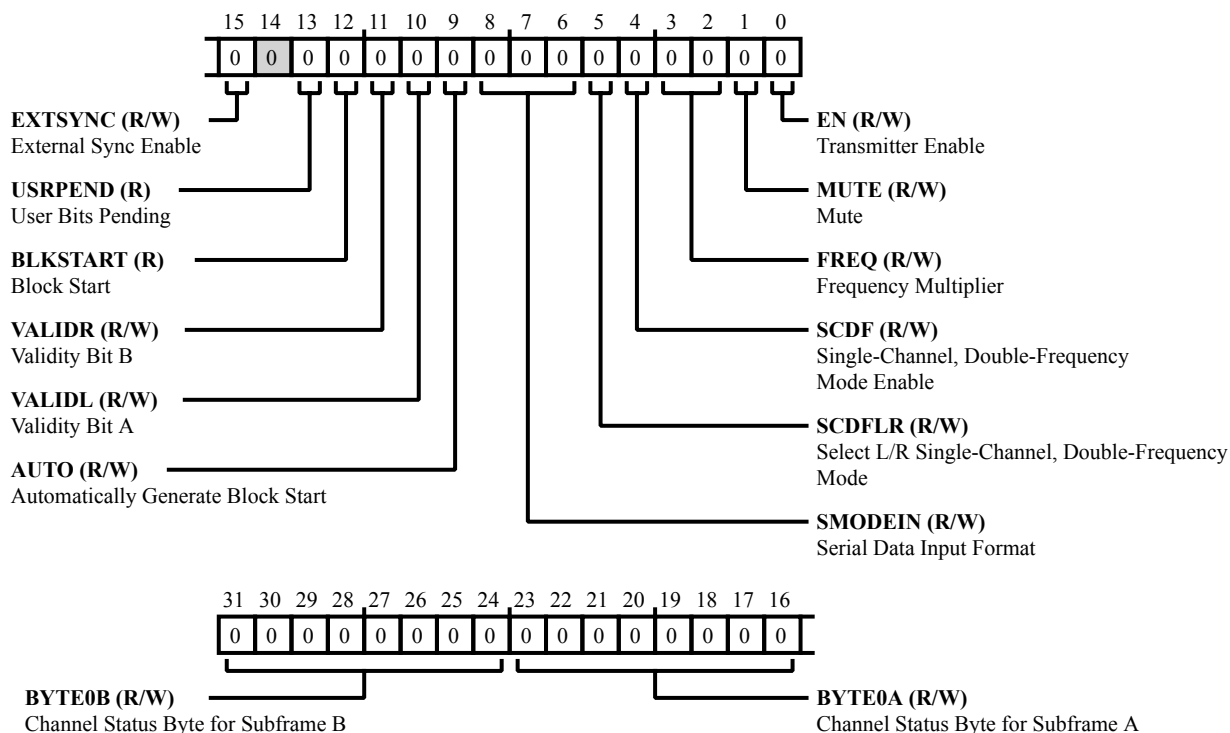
15 14 13 12 11 10 9 8 7 6 5 4 3 2 1 0

| 0 | 0 | 0 | 0 | 0 | 0 | 0 | 0 | 0 | 0 | 0 | 0 | 0 | 0 | 0 | 0 |
|---|---|---|---|---|---|---|---|---|---|---|---|---|---|---|---|

**EXTSYNC (R/W)**
External Sync Enable

**USRPEND (R)**
User Bits Pending

**BLKSTART (R)**
Block Start

**VALIDR (R/W)**
Validity Bit B

**VALIDL (R/W)**
Validity Bit A

**AUTO (R/W)**
Automatically Generate Block Start

**EN (R/W)**
Transmitter Enable

**MUTE (R/W)**
Mute

**FREQ (R/W)**
Frequency Multiplier

**SCDF (R/W)**
Single-Channel, Double-Frequency Mode Enable

**SCDFLR (R/W)**
Select L/R Single-Channel, Double-Frequency Mode

**SMODEIN (R/W)**
Serial Data Input Format

31 30 29 28 27 26 25 24 23 22 21 20 19 18 17 16

| 0 | 0 | 0 | 0 | 0 | 0 | 0 | 0 | 0 | 0 | 0 | 0 | 0 | 0 | 0 | 0 |
|---|---|---|---|---|---|---|---|---|---|---|---|---|---|---|---|

**BYTE0B (R/W)**
Channel Status Byte for Subframe B

**BYTE0A (R/W)**
Channel Status Byte for Subframe A